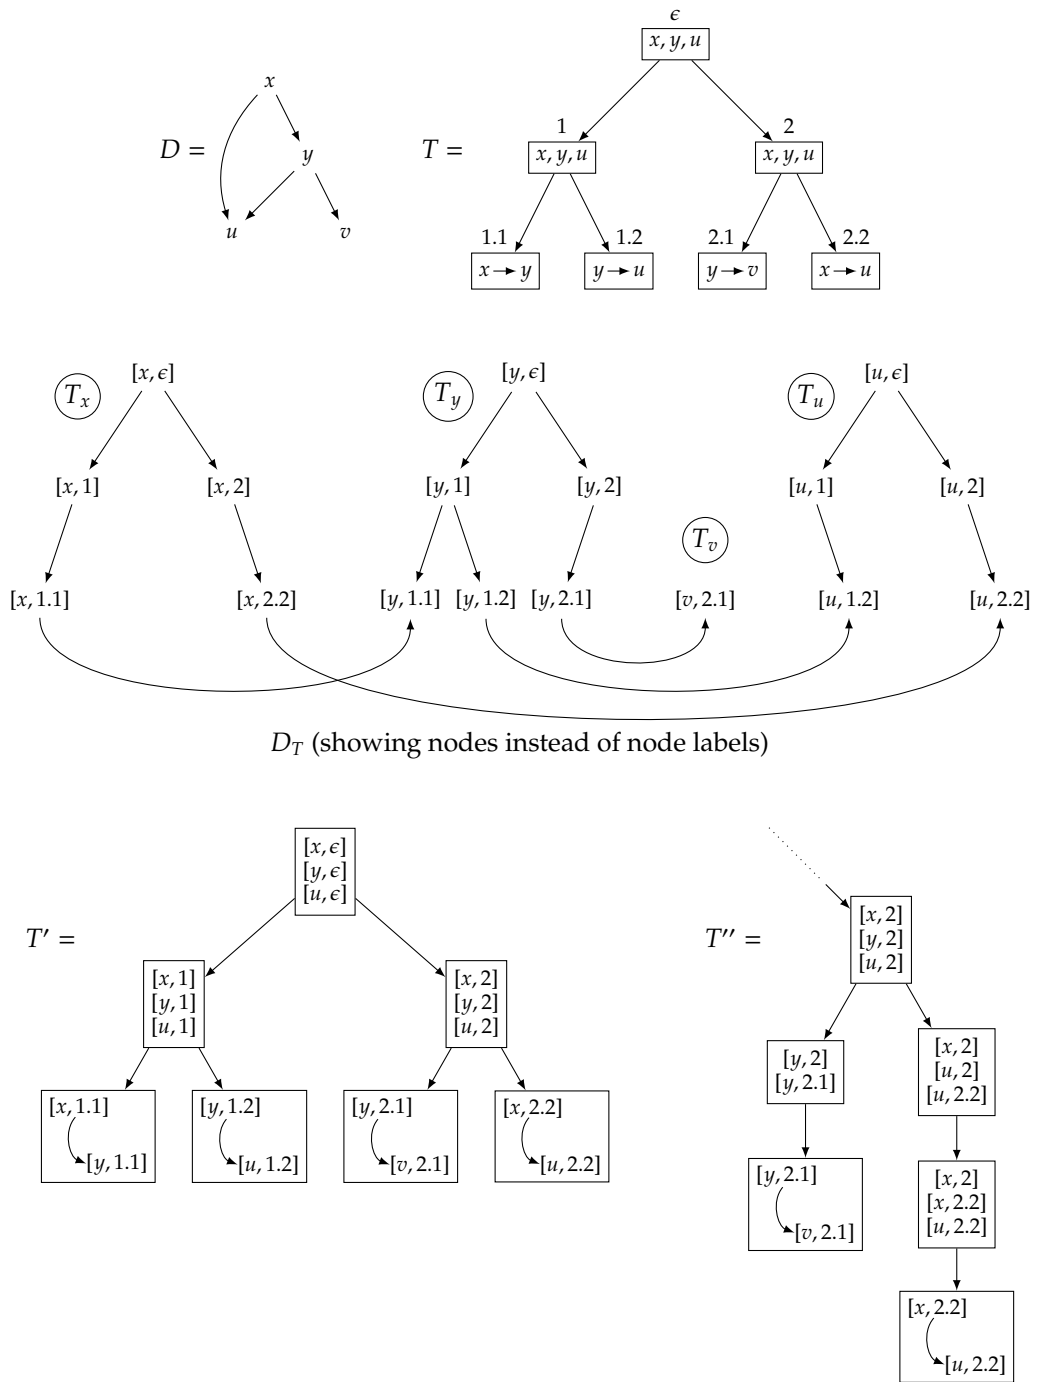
$D =$

$x$

$y$

$u$

$v$

$T =$

$\epsilon$

$x, y, u$

1

$x, y, u$

2

$x, y, u$

1.1

$x \to y$

1.2

$y \to u$

2.1

$y \to v$

2.2

$x \to u$

$T_x$

$[x, \epsilon]$

$[x, 1]$

$[x, 2]$

$[x, 1.1]$

$[x, 2.2]$

$T_y$

$[y, \epsilon]$

$[y, 1]$

$[y, 2]$

$[y, 1.1]$

$[y, 1.2]$

$[y, 2.1]$

$T_v$

$[v, 2.1]$

$T_u$

$[u, \epsilon]$

$[u, 1]$

$[u, 2]$

$[u, 1.2]$

$[u, 2.2]$

$D_T$ (showing nodes instead of node labels)

$T' =$

$[x, \epsilon]$ $[y, \epsilon]$ $[u, \epsilon]$

$[x, 1]$ $[y, 1]$ $[u, 1]$

$[x, 2]$ $[y, 2]$ $[u, 2]$

$[x, 1.1]$ $[y, 1.1]$

$[y, 1.2]$ $[u, 1.2]$

$[y, 2.1]$ $[v, 2.1]$

$[x, 2.2]$ $[u, 2.2]$

$T'' =$

$[x, 2]$ $[y, 2]$ $[u, 2]$

$[y, 2]$ $[y, 2.1]$

$[x, 2]$ $[u, 2]$ $[u, 2.2]$

$[y, 2.1]$ $[v, 2.1]$

$[x, 2]$ $[x, 2.2]$ $[u, 2.2]$

$[x, 2.2]$ $[u, 2.2]$